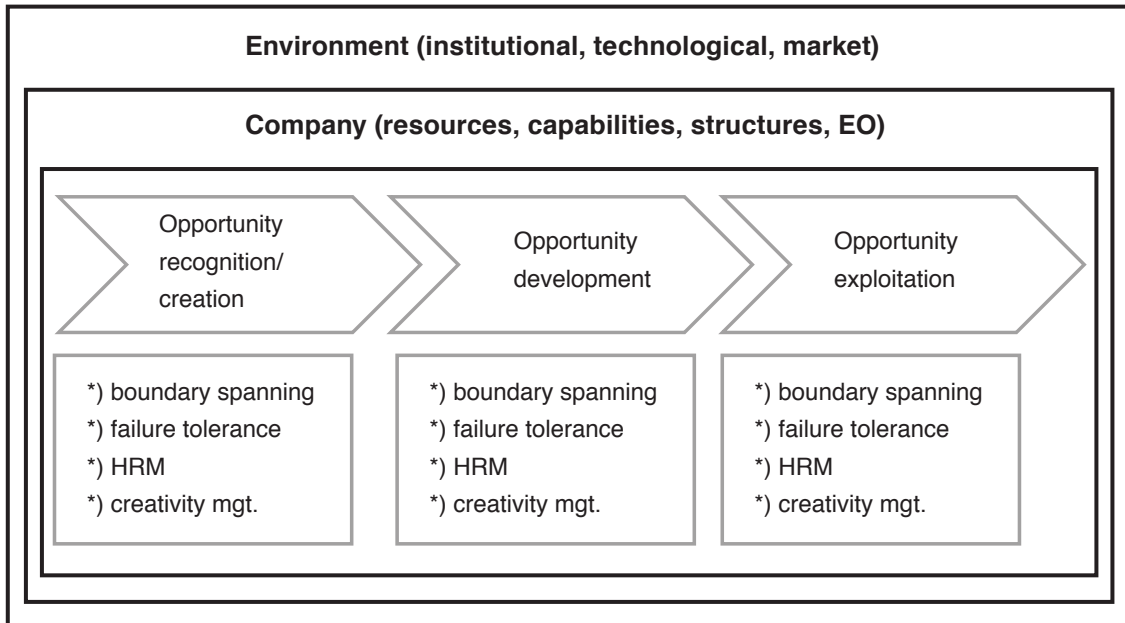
Environment (institutional, technological, market)

Company (resources, capabilities, structures, EO)

Opportunity recognition/ creation

Opportunity development

Opportunity exploitation

*) boundary spanning
*) failure tolerance
*) HRM
*) creativity mgt.

*) boundary spanning
*) failure tolerance
*) HRM
*) creativity mgt.

*) boundary spanning
*) failure tolerance
*) HRM
*) creativity mgt.